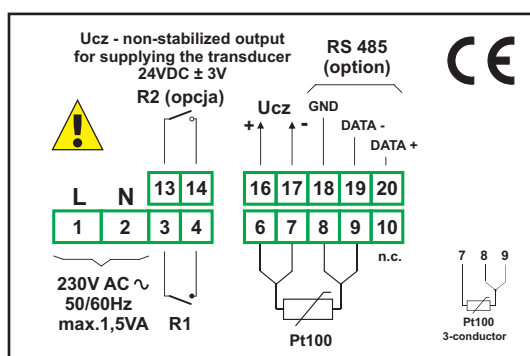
Ucz - non-stabilized output for supplying the transducer 24VDC ± 3V

RS 485 (option)

CE

R2 (opcja)

Ucz

+ -

GND

DATA -

DATA +

L N

13 14

16 17 18 19 20

1 2 3 4

6 7 8 9 10

n.c.

230V AC ∿
50/60Hz
max.1,5VA

R1

Pt100

7 8 9

Pt100
3-conductor